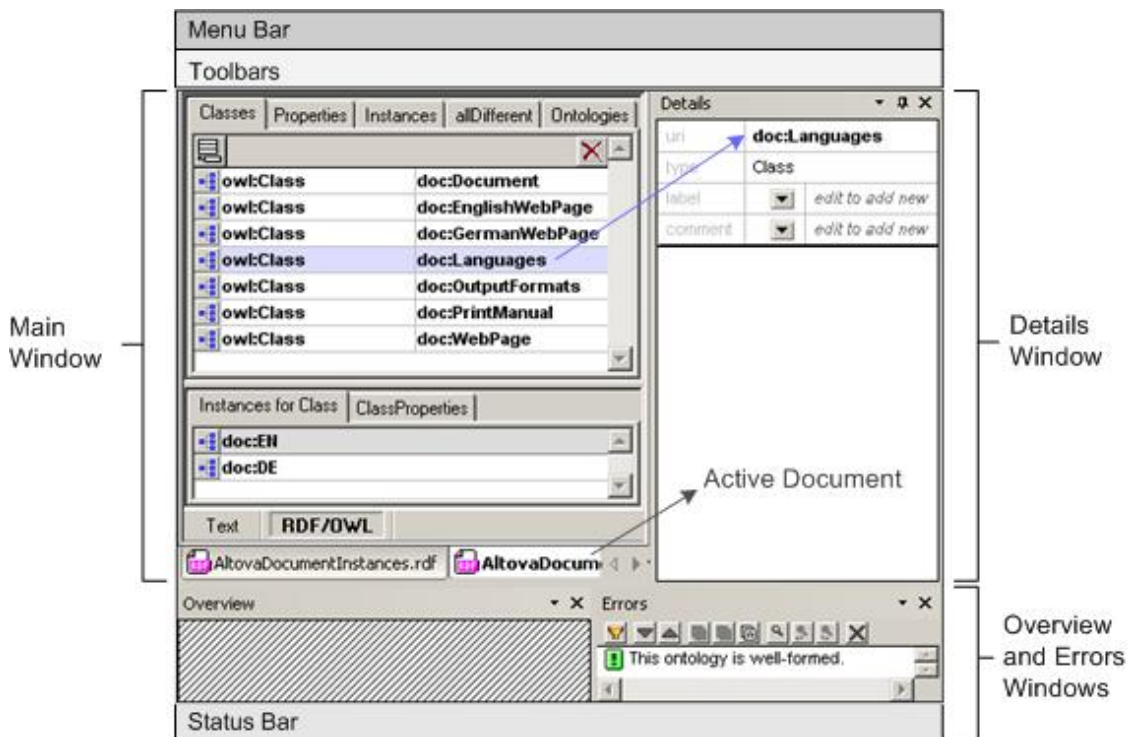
Menu Bar

Toolbars

Classes | Properties | Instances | allDifferent | Ontologies

| | |
|---|---|
| owl:Class | doc:Document |
| owl:Class | doc:EnglishWebPage |
| owl:Class | doc:GermanWebPage |
| owl:Class | doc:Languages |
| owl:Class | doc:OutputFormats |
| owl:Class | doc:PrintManual |
| owl:Class | doc:WebPage |

Instances for Class | ClassProperties

doc:EN
doc:DE

Text | RDF/OWL

AltovaDocumentInstances.rdf | AltovaDocum

Details

| | | |
|---|---|---|
| uri | doc:Languages | |
| type | Class | |
| label | | edit to add new |
| comment | | edit to add new |

Main Window

Details Window

Active Document

Overview

Errors

This ontology is well-formed.

Overview and Errors Windows

Status Bar